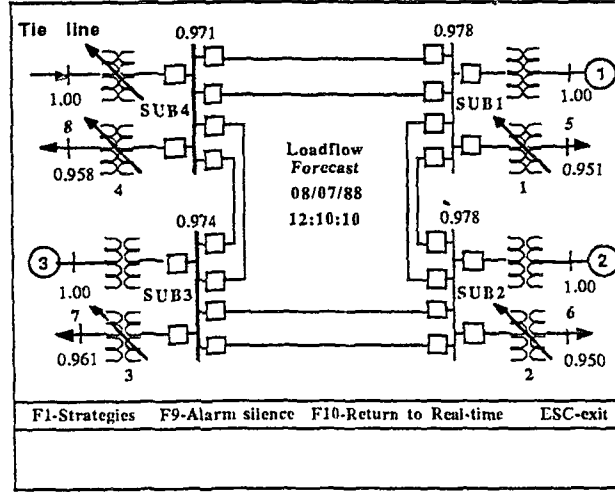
Tie line
0.971
0.978
1.00
SUB4
SUB1
1
1.00
8
5
0.958
4
1
0.951
Loadflow
Forecast
08/07/88
12:10:10
0.974
0.978
3
2
1.00
SUB3
SUB2
1.00
7
6
0.961
3
2
0.950
F1-Strategies F9-Alarm silence F10-Return to Real-time ESC-exit